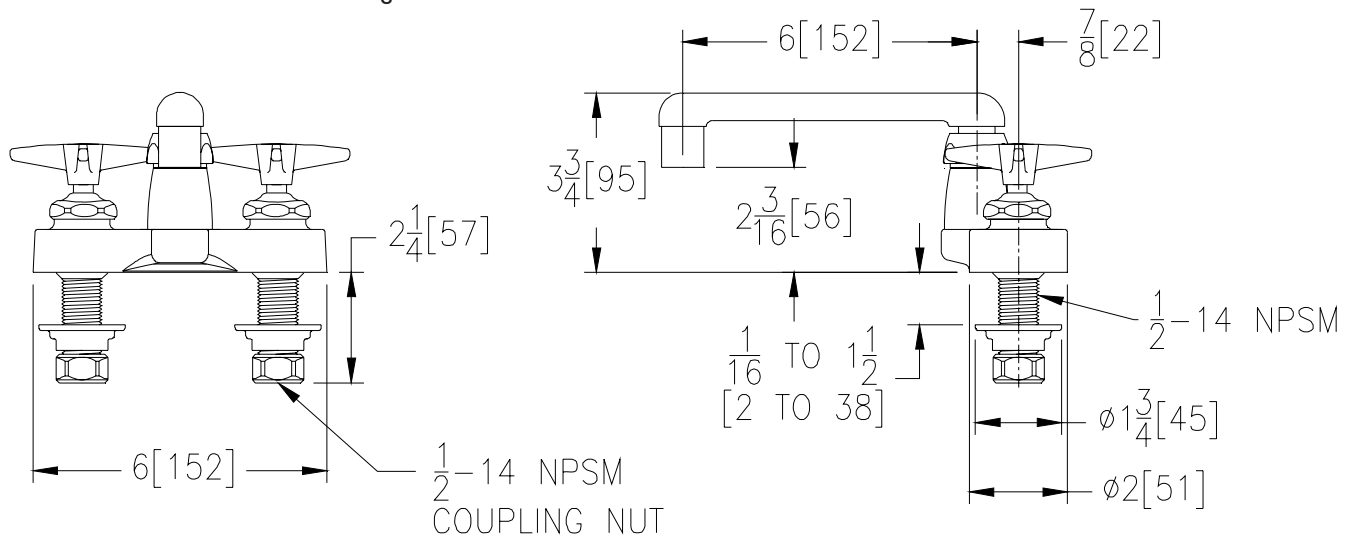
$6[152]$
$\frac{7}{8}[22]$
$3\frac{3}{4}[95]$
$2\frac{3}{16}[56]$
$2\frac{1}{4}[57]$
$\frac{1}{2}-14$ NPSM
$\frac{1}{16}$ TO $1\frac{1}{2}$
[2 TO 38]
$\phi 1\frac{3}{4}[45]$
$6[152]$
$\frac{1}{2}-14$ NPSM
COUPLING NUT
$\phi 2[51]$